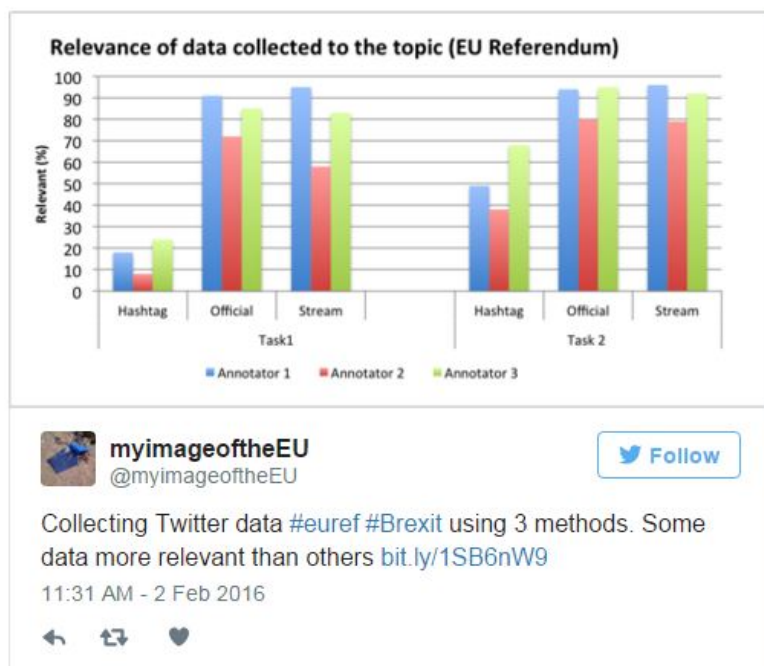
Relevance of data collected to the topic (EU Referendum)

Relevant (%)

100
90
80
70
60
50
40
30
20
10
0

Hashtag
Official
Stream
Task1

Hashtag
Official
Stream
Task 2

Annotator 1
Annotator 2
Annotator 3

myimageoftheEU
@myimageoftheEU

Follow

Collecting Twitter data #euref #Brexit using 3 methods. Some data more relevant than others bit.ly/1SB6nW9

11:31 AM - 2 Feb 2016